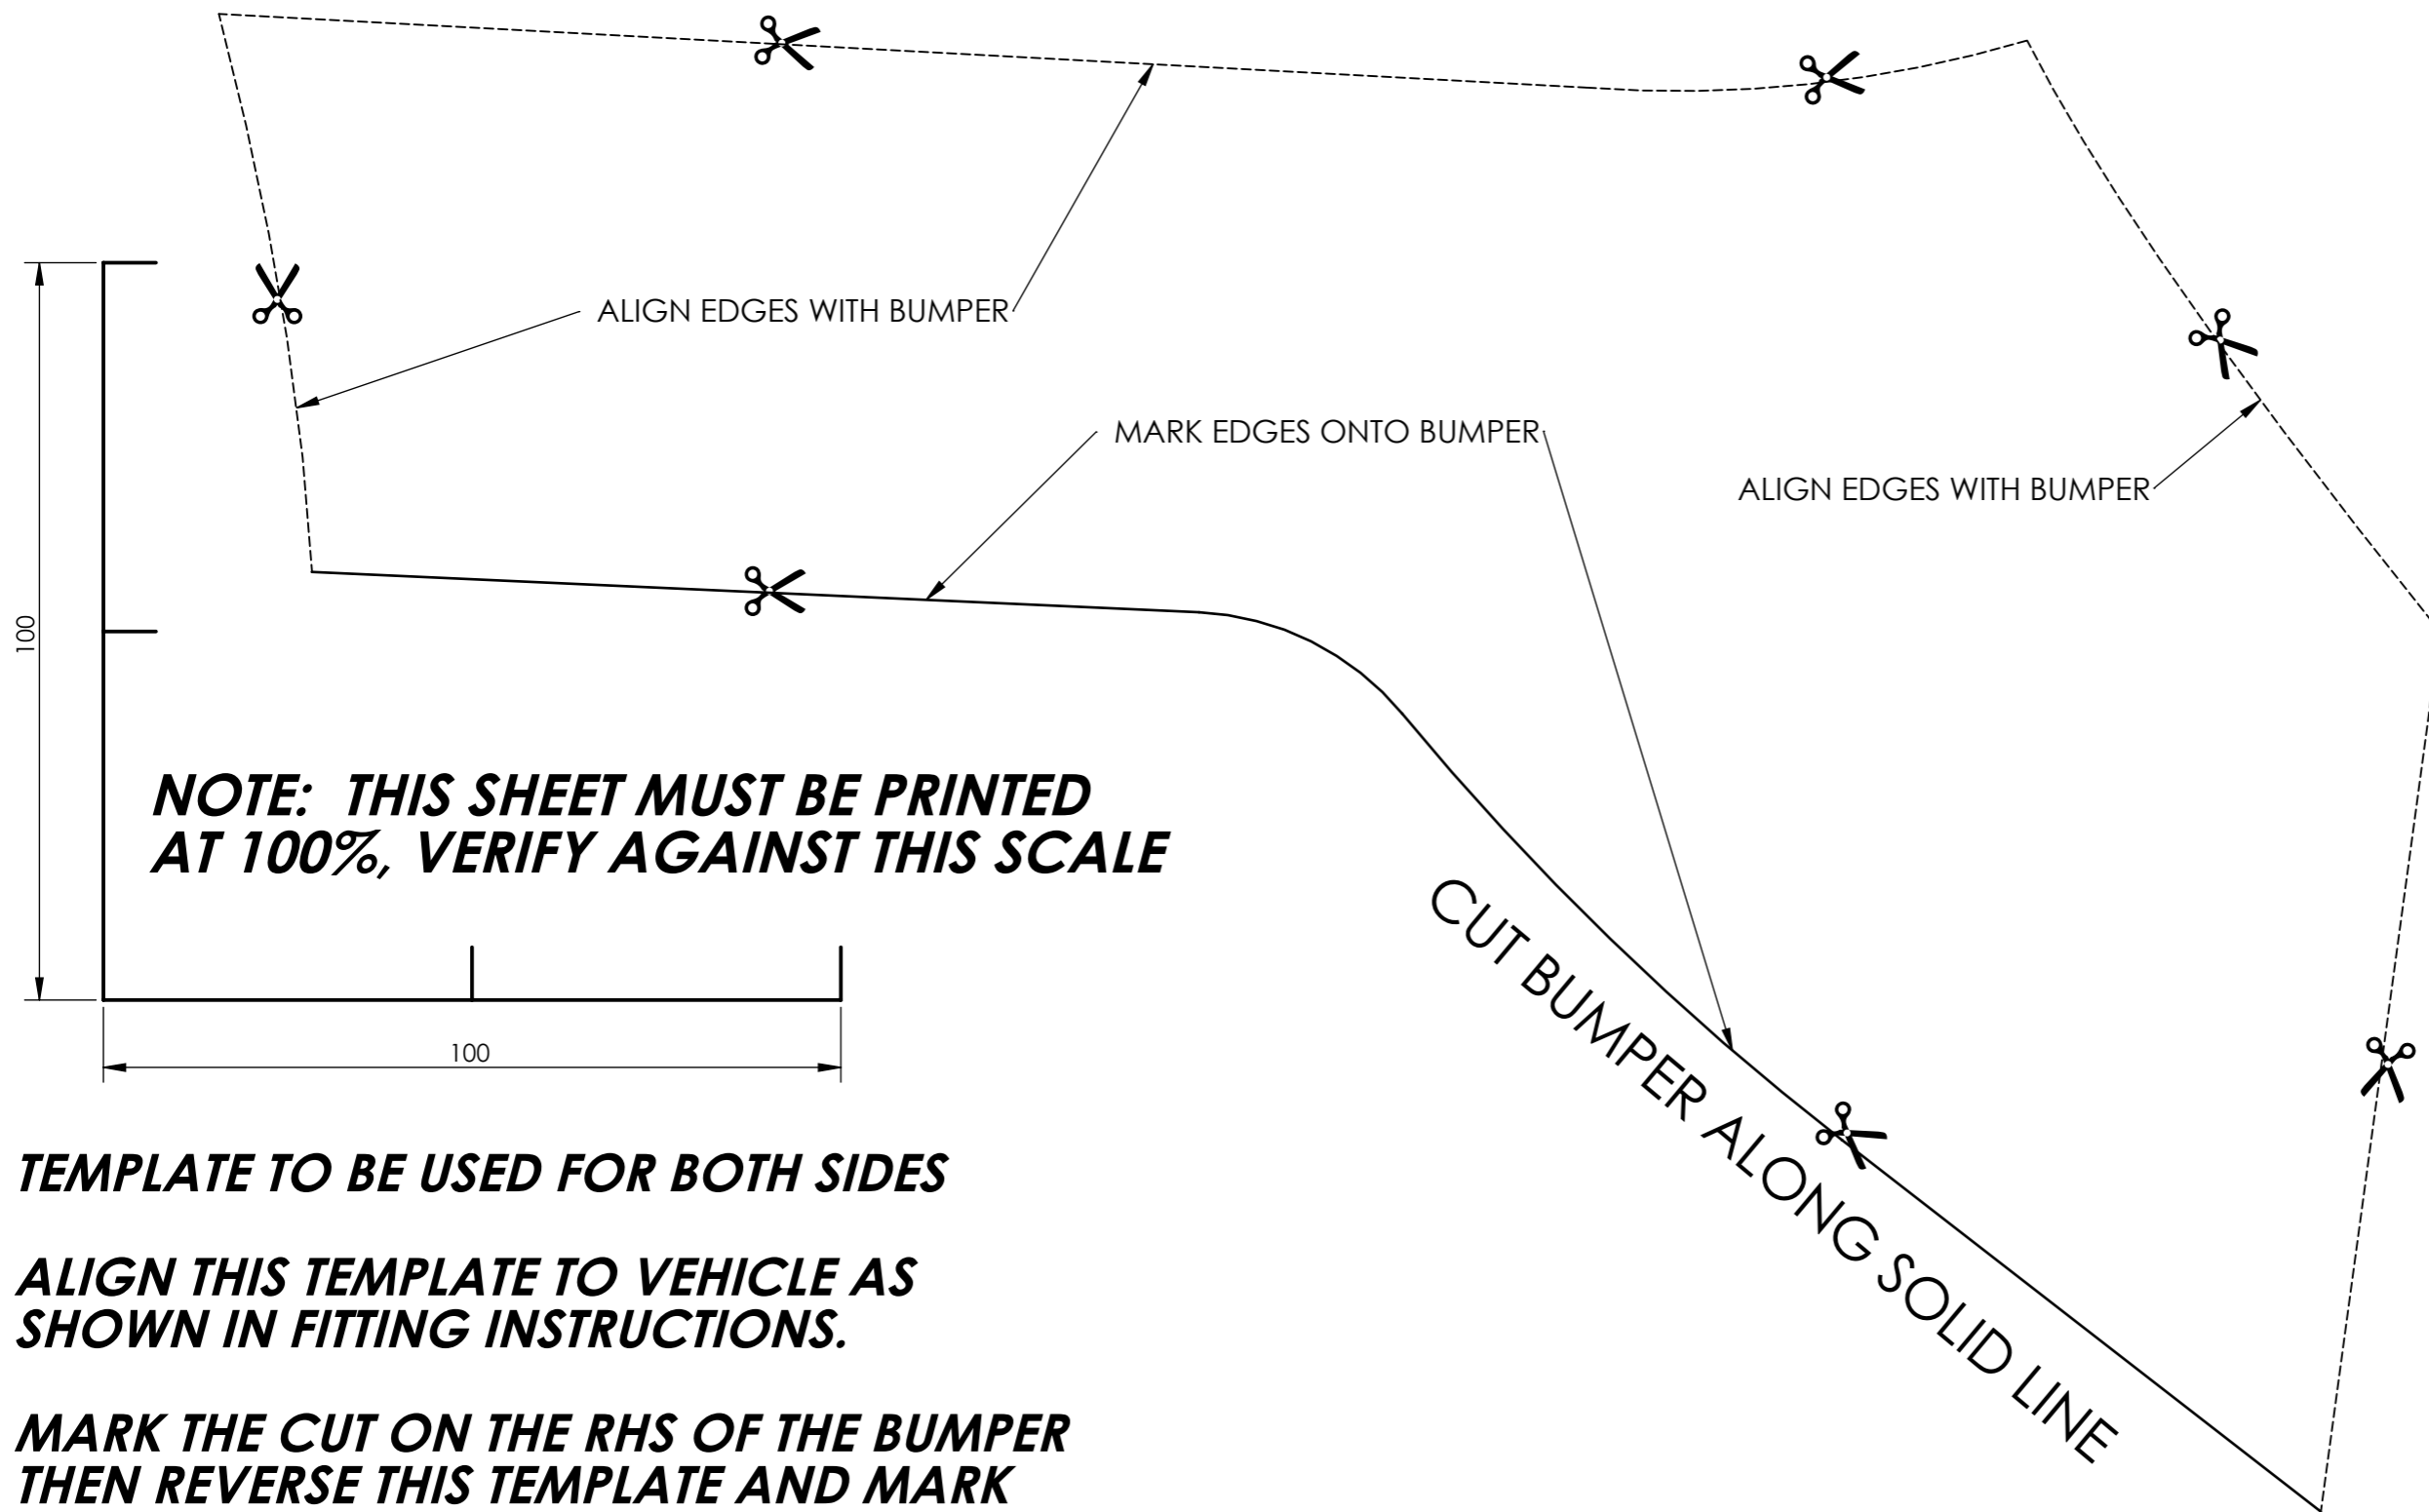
ALIGN EDGES WITH BUMPER

MARK EDGES ONTO BUMPER

ALIGN EDGES WITH BUMPER

100

NOTE: THIS SHEET MUST BE PRINTED AT 100%, VERIFY AGAINST THIS SCALE

100

CUT BUMPER ALONG SOLID LINE

TEMPLATE TO BE USED FOR BOTH SIDES

ALIGN THIS TEMPLATE TO VEHICLE AS SHOWN IN FITTING INSTRUCTIONS.

MARK THE CUT ON THE RHS OF THE BUMPER THEN REVERSE THIS TEMPLATE AND MARK